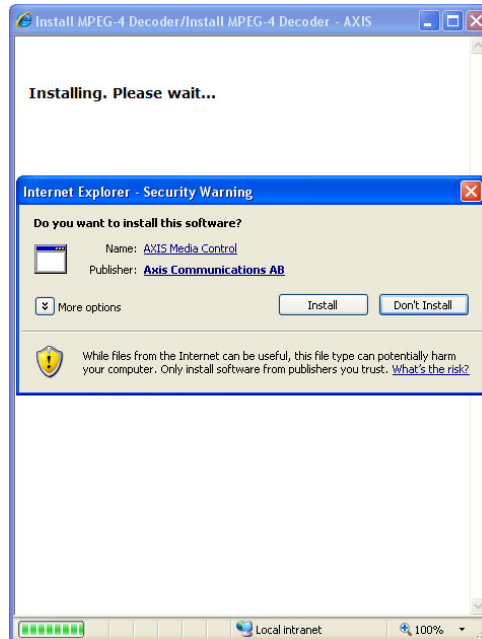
Install MPEG-4 Decoder/Install MPEG-4 Decoder - AXIS

Installing. Please wait...

Internet Explorer - Security Warning

Do you want to install this software?

Name: AXIS Media Control

Publisher: Axis Communications AB

More options

Install

Don't Install

While files from the Internet can be useful, this file type can potentially harm your computer. Only install software from publishers you trust. What's the risk?

Local intranet

100%